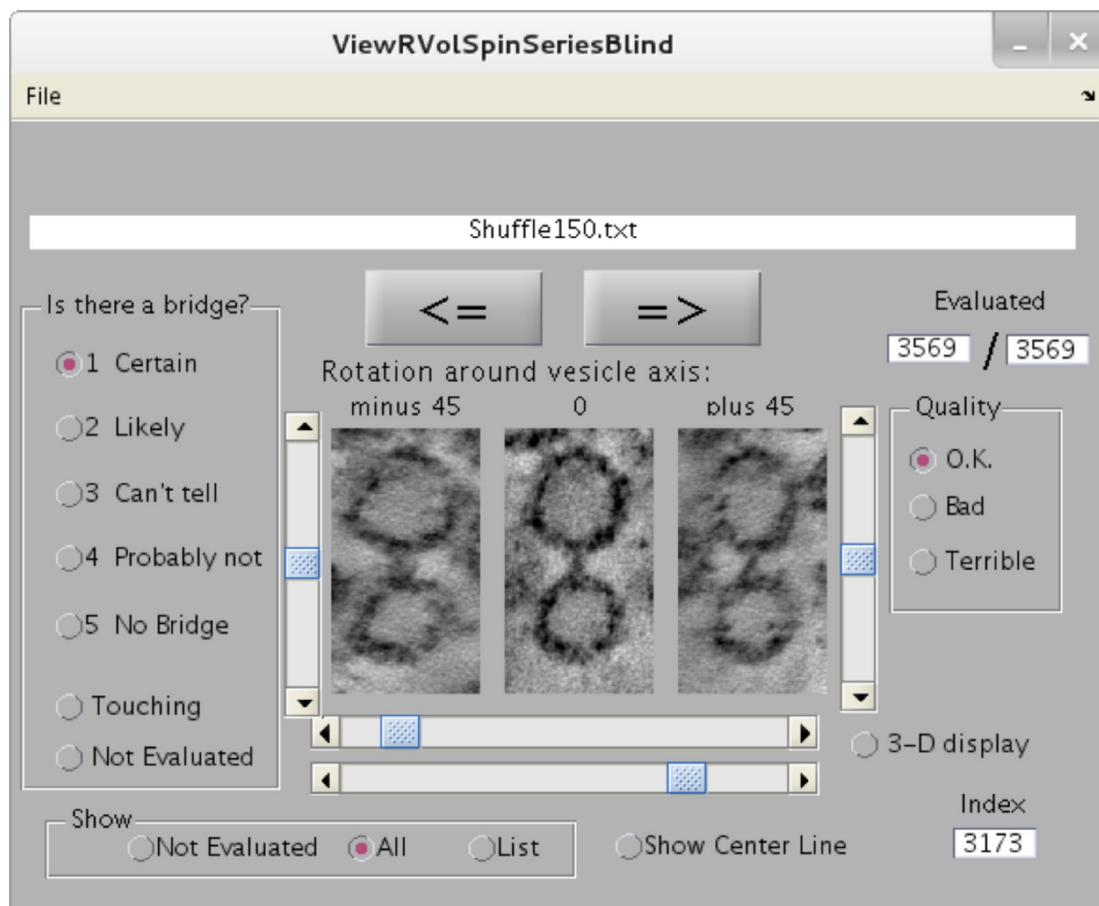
ViewRVolSpinSeriesBlind

File

Shuffle150.txt

Is there a bridge?

1 Certain

2 Likely

3 Can't tell

4 Probably not

5 No Bridge

Touching

Not Evaluated

<=

=>

Rotation around vesicle axis:

minus 45

0

plus 45

Evaluated

3569 / 3569

Quality

O.K.

Bad

Terrible

3-D display

Index

3173

Show

Not Evaluated

All

List

Show Center Line